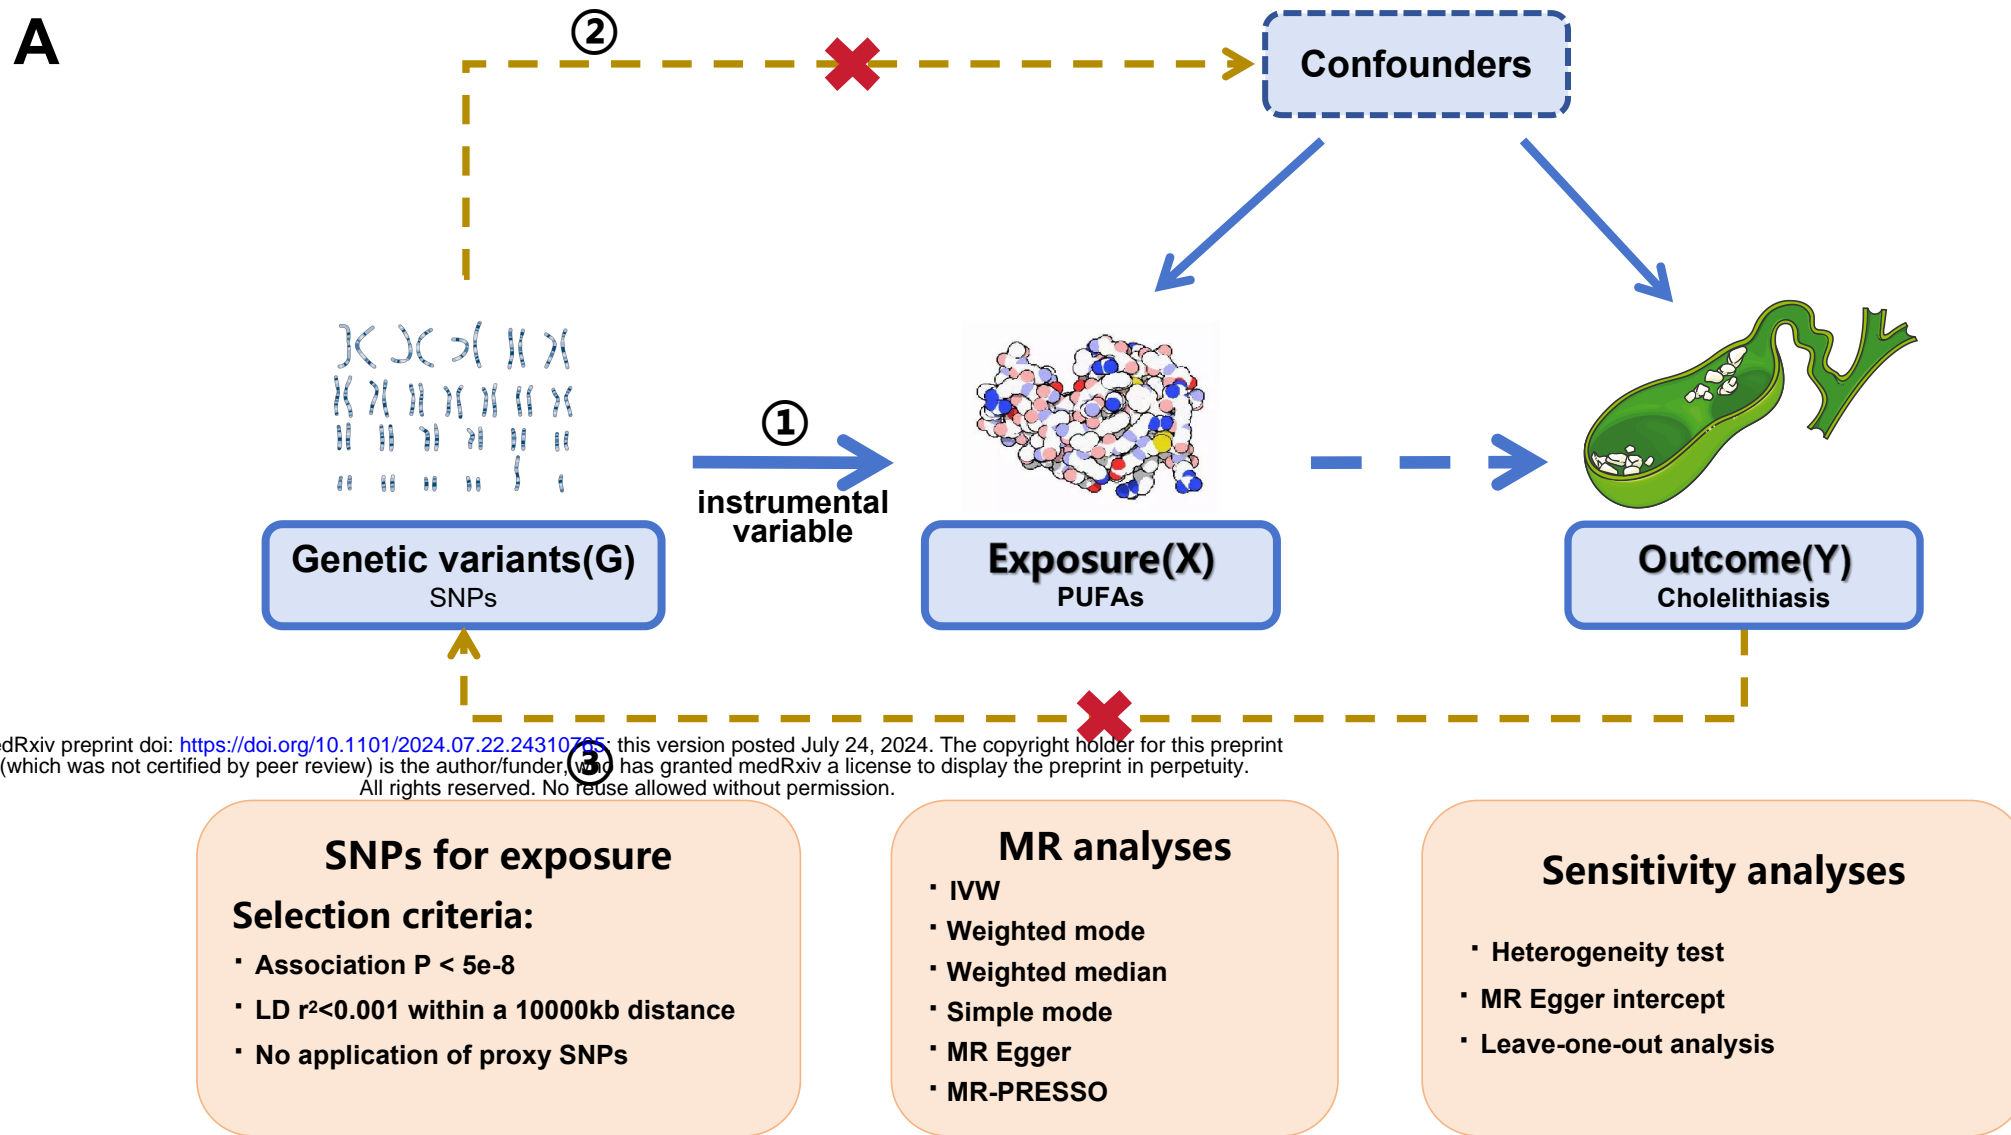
A

②

Confounders

①

instrumental variable

Genetic variants(G)
SNPs

Exposure(X)
PUFAs

Outcome(Y)
Cholelithiasis

③

edRxiv preprint doi: https://doi.org/10.1101/2024.07.22.24310705; this version posted July 24, 2024. The copyright holder for this preprint (which was not certified by peer review) is the author/funder, who has granted medRxiv a license to display the preprint in perpetuity. All rights reserved. No reuse allowed without permission.

SNPs for exposure

Selection criteria:

· Association P < 5e-8

· LD r$^2$<0.001 within a 10000kb distance

· No application of proxy SNPs

MR analyses

· IVW

· Weighted mode

· Weighted median

· Simple mode

· MR Egger

· MR-PRESSO

Sensitivity analyses

· Heterogeneity test

· MR Egger intercept

· Leave-one-out analysis